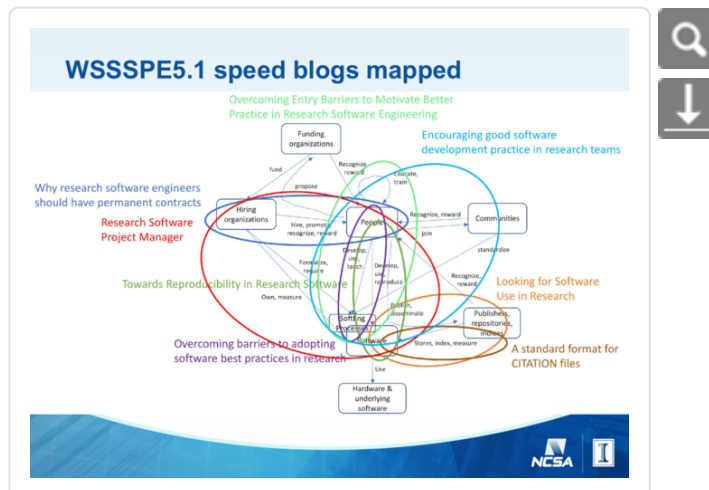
WSSSPE5.1 speed blogs mapped

Overcoming Entry Barriers to Motivate Better Practice in Research Software Engineering

Encouraging good software development practice in research teams

Why research software engineers should have permanent contracts

Research Software Project Manager

Towards Reproducibility in Research Software

Looking for Software Use in Research

Overcoming barriers to adopting software best practices in research

A standard format for CITATION files

Funding organizations

fund

propose

Recognize, reward

Educate, train

Hiring organizations

Hire, promote, recognize, reward

People

Recognize, reward

Communities

join

standardize

Formalize, require

Develop, use, teach

Develop, use, reproduce

Recognize, reward

Own, measure

Publish, disseminate

Publishers, repositories, indexes

Software Processes

Software

Stores, index, measure

Use

Hardware & underlying software

NCSA

I